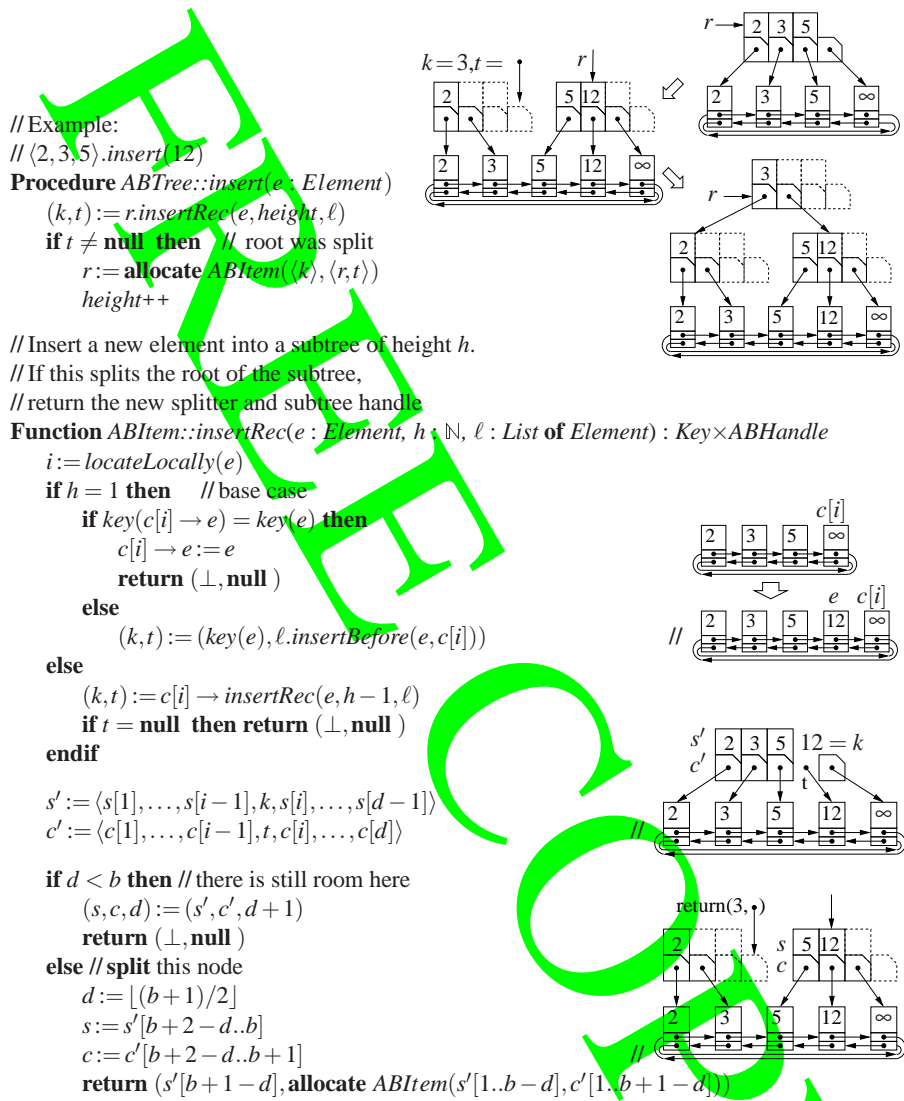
// Example:
// $\langle 2,3,5\rangle.insert(12)$
**Procedure** *ABTree::insert*($e$ : *Element*)
$(k,t) := r.insertRec(e, height, \ell)$
**if** $t \neq$ **null then** // root was split
$r :=$ **allocate** $ABItem(\langle k\rangle, \langle r,t\rangle)$
*height++*

// Insert a new element into a subtree of height $h$.
// If this splits the root of the subtree,
// return the new splitter and subtree handle
**Function** *ABItem::insertRec*($e$ : *Element*, $h$ : $\mathbb{N}$, $\ell$ : *List* **of** *Element*) : *Key*×*ABHandle*
$i := locateLocally(e)$
**if** $h = 1$ **then** // base case
**if** $key(c[i] \rightarrow e) = key(e)$ **then**
$c[i] \rightarrow e := e$
**return** $(\perp, \textbf{null})$
**else**
$(k,t) := (key(e), \ell.insertBefore(e, c[i]))$
**else**
$(k,t) := c[i] \rightarrow insertRec(e, h-1, \ell)$
**if** $t =$ **null then return** $(\perp, \textbf{null})$
**endif**

$s' := \langle s[1], \ldots, s[i-1], k, s[i], \ldots, s[d-1]\rangle$
$c' := \langle c[1], \ldots, c[i-1], t, c[i], \ldots, c[d]\rangle$

**if** $d < b$ **then** // there is still room here
$(s,c,d) := (s', c', d+1)$
**return** $(\perp, \textbf{null})$
**else** // **split** this node
$d := \lfloor (b+1)/2 \rfloor$
$s := s'[b+2-d..b]$
$c := c'[b+2-d..b+1]$
**return** $(s'[b+1-d], \textbf{allocate}\ ABItem(s'[1..b-d], c'[1..b+1-d]))$

$k = 3, t =$
$r$
2
5 12
2 3 5 12 $\infty$
$r$
2 3 5
2 3 5 $\infty$
3
$r$
2
5 12
2 3 5 12 $\infty$

$c[i]$
2 3 5 $\infty$
$e$ $c[i]$
//
2 3 5 12 $\infty$

$s'$
$c'$
2 3 5
$12 = k$
t
//
2 3 5 12 $\infty$

return(3, •)
2
$s$
$c$
5 12
//
2 3 5 12 $\infty$

FREE COPY